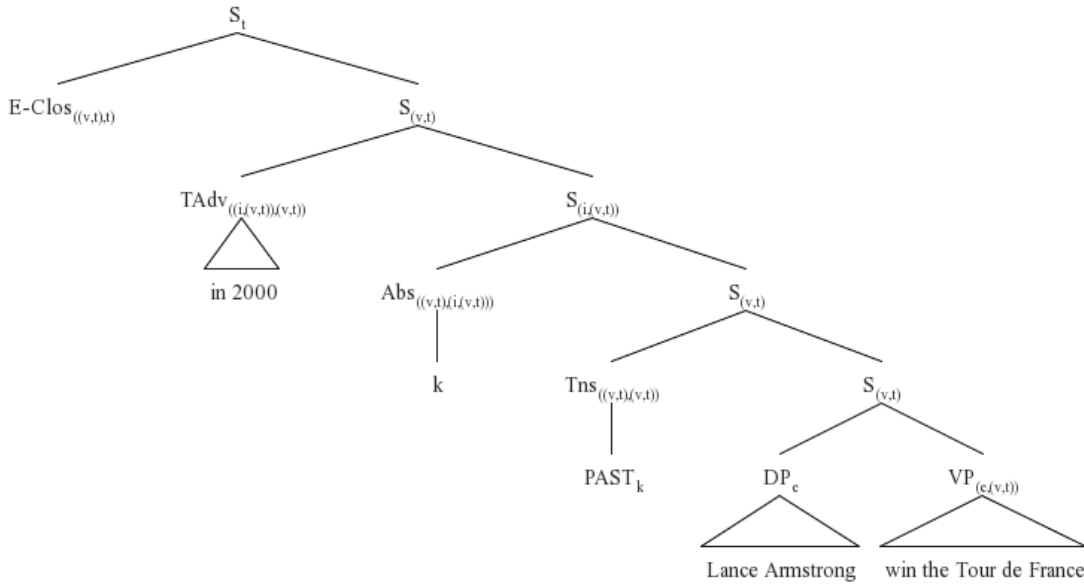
$S_t$

E-Clos$_{((v,t),t)}$

$S_{(v,t)}$

TAdv$_{((i,(v,t)),(v,t))}$

in 2000

$S_{(i,(v,t))}$

Abs$_{((v,t),(i,(v,t)))}$

k

$S_{(v,t)}$

Tns$_{((v,t),(v,t))}$

PAST$_k$

$S_{(v,t)}$

DP$_e$

Lance Armstrong

VP$_{(e,(v,t))}$

win the Tour de France